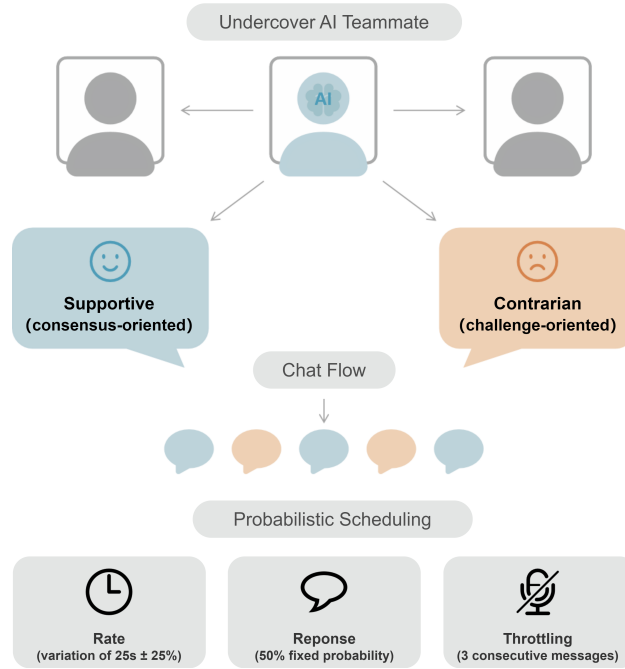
Undercover AI Teammate

AI

Supportive
(consensus-oriented)

Contrarian
(challenge-oriented)

Chat Flow

Probabilistic Scheduling

Rate
(variation of 25s ± 25%)

Reponse
(50% fixed probability)

Throttling
(3 consecutive messages)